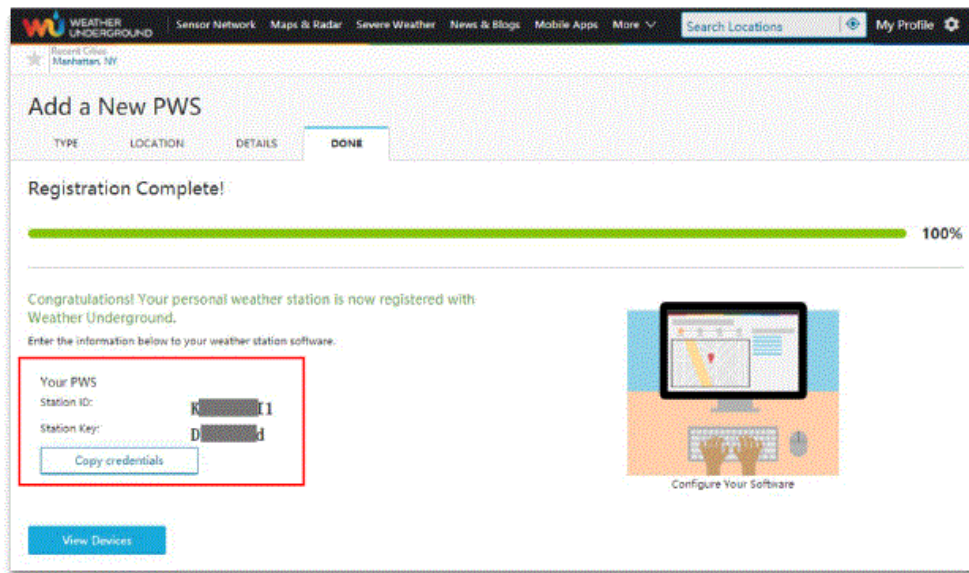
WU WEATHER UNDERGROUND | Sensor Network | Maps & Radar | Severe Weather | News & Blogs | Mobile Apps | More | Search Locations | My Profile

Recent Cities
Manhattan, NY

Add a New PWS

TYPE | LOCATION | DETAILS | DONE

Registration Complete!

100%

Congratulations! Your personal weather station is now registered with Weather Underground.

Enter the information below to your weather station software.

Your PWS
Station ID: K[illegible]I1
Station Key: D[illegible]d

Copy credentials

Configure Your Software

View Devices